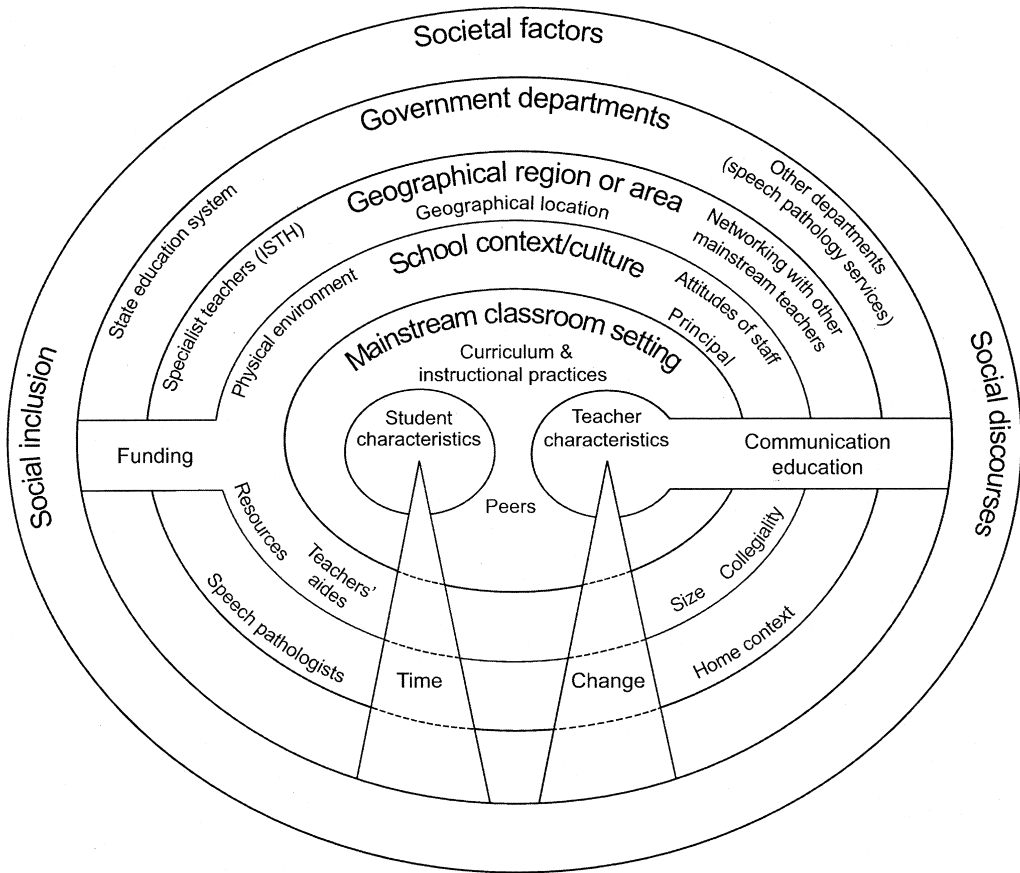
Societal factors

Government departments

Geographical region or area

Geographical location

School context/culture

Mainstream classroom setting

Curriculum & instructional practices

State education system

Specialist teachers (ISTH)

Physical environment

Other departments (speech pathology services)

Networking with other mainstream teachers

Attitudes of staff

Principal

Social inclusion

Social discourses

Funding

Student characteristics

Teacher characteristics

Communication education

Peers

Resources

Teachers' aides

Collegiality

Size

Speech pathologists

Time

Change

Home context